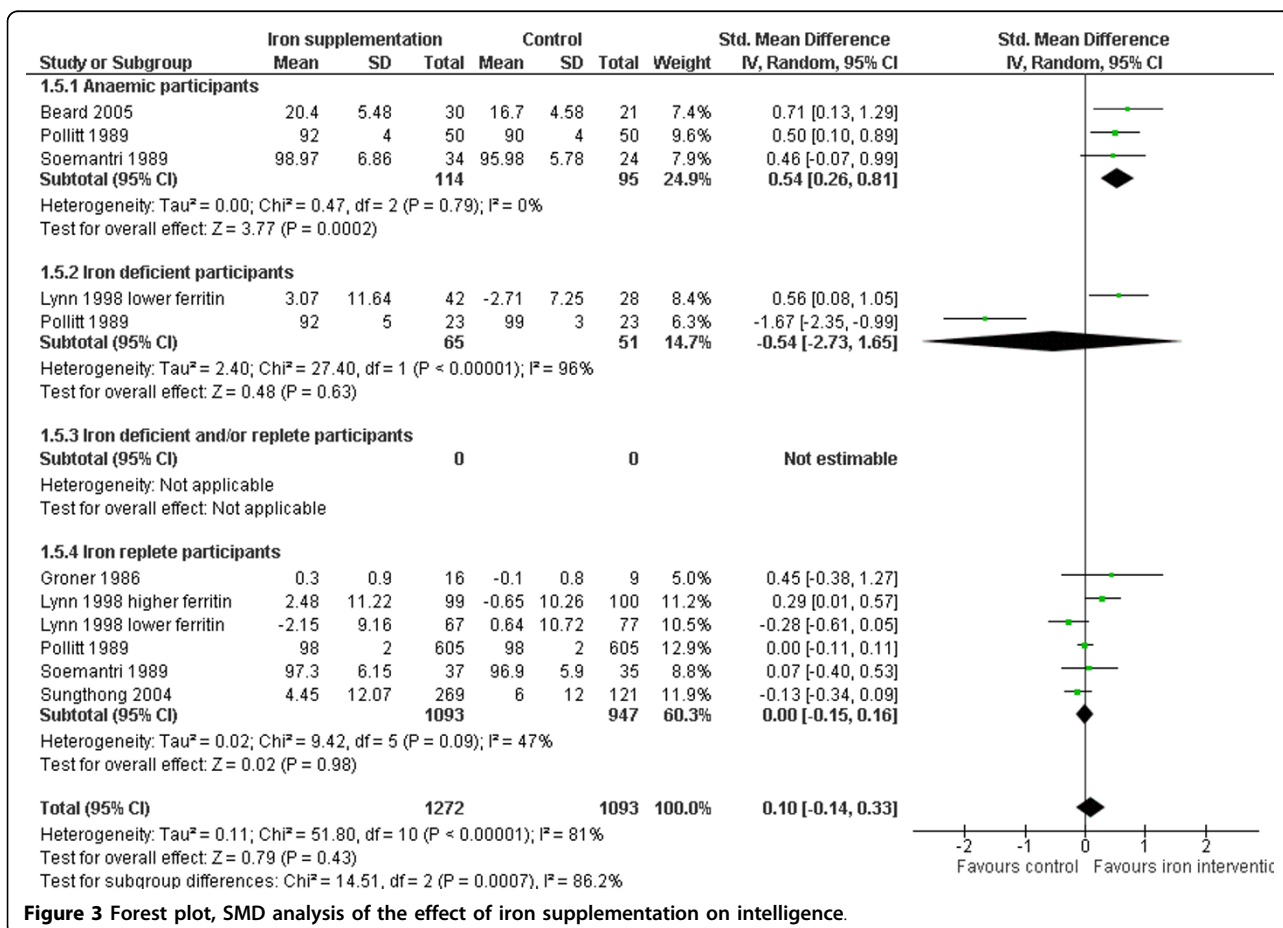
| Study or Subgroup | Iron supplementation Mean | SD | Total | Control Mean | SD | Total | Weight | Std. Mean Difference IV, Random, 95% CI |
|---|---|---|---|---|---|---|---|---|
| **1.5.1 Anaemic participants** | | | | | | | | |
| Beard 2005 | 20.4 | 5.48 | 30 | 16.7 | 4.58 | 21 | 7.4% | 0.71 [0.13, 1.29] |
| Pollitt 1989 | 92 | 4 | 50 | 90 | 4 | 50 | 9.6% | 0.50 [0.10, 0.89] |
| Soemantri 1989 | 98.97 | 6.86 | 34 | 95.98 | 5.78 | 24 | 7.9% | 0.46 [-0.07, 0.99] |
| **Subtotal (95% CI)** | | | **114** | | | **95** | **24.9%** | **0.54 [0.26, 0.81]** |

Heterogeneity: Tau² = 0.00; Chi² = 0.47, df = 2 (P = 0.79); I² = 0%
Test for overall effect: Z = 3.77 (P = 0.0002)

| Study or Subgroup | Mean | SD | Total | Mean | SD | Total | Weight | IV, Random, 95% CI |
|---|---|---|---|---|---|---|---|---|
| **1.5.2 Iron deficient participants** | | | | | | | | |
| Lynn 1998 lower ferritin | 3.07 | 11.64 | 42 | -2.71 | 7.25 | 28 | 8.4% | 0.56 [0.08, 1.05] |
| Pollitt 1989 | 92 | 5 | 23 | 99 | 3 | 23 | 6.3% | -1.67 [-2.35, -0.99] |
| **Subtotal (95% CI)** | | | **65** | | | **51** | **14.7%** | **-0.54 [-2.73, 1.65]** |

Heterogeneity: Tau² = 2.40; Chi² = 27.40, df = 1 (P < 0.00001); I² = 96%
Test for overall effect: Z = 0.48 (P = 0.63)

**1.5.3 Iron deficient and/or replete participants**
**Subtotal (95% CI)** **0** **0** **Not estimable**
Heterogeneity: Not applicable
Test for overall effect: Not applicable

| Study or Subgroup | Mean | SD | Total | Mean | SD | Total | Weight | IV, Random, 95% CI |
|---|---|---|---|---|---|---|---|---|
| **1.5.4 Iron replete participants** | | | | | | | | |
| Groner 1986 | 0.3 | 0.9 | 16 | -0.1 | 0.8 | 9 | 5.0% | 0.45 [-0.38, 1.27] |
| Lynn 1998 higher ferritin | 2.48 | 11.22 | 99 | -0.65 | 10.26 | 100 | 11.2% | 0.29 [0.01, 0.57] |
| Lynn 1998 lower ferritin | -2.15 | 9.16 | 67 | 0.64 | 10.72 | 77 | 10.5% | -0.28 [-0.61, 0.05] |
| Pollitt 1989 | 98 | 2 | 605 | 98 | 2 | 605 | 12.9% | 0.00 [-0.11, 0.11] |
| Soemantri 1989 | 97.3 | 6.15 | 37 | 96.9 | 5.9 | 35 | 8.8% | 0.07 [-0.40, 0.53] |
| Sungthong 2004 | 4.45 | 12.07 | 269 | 6 | 12 | 121 | 11.9% | -0.13 [-0.34, 0.09] |
| **Subtotal (95% CI)** | | | **1093** | | | **947** | **60.3%** | **0.00 [-0.15, 0.16]** |

Heterogeneity: Tau² = 0.02; Chi² = 9.42, df = 5 (P = 0.09); I² = 47%
Test for overall effect: Z = 0.02 (P = 0.98)

**Total (95% CI)** **1272** **1093** **100.0%** **0.10 [-0.14, 0.33]**
Heterogeneity: Tau² = 0.11; Chi² = 51.80, df = 10 (P < 0.00001); I² = 81%
Test for overall effect: Z = 0.79 (P = 0.43)
Test for subgroup differences: Chi² = 14.51, df = 2 (P = 0.0007), I² = 86.2%

Std. Mean Difference
IV, Random, 95% CI
-2 -1 0 1 2
Favours control Favours iron interventic

**Figure 3 Forest plot, SMD analysis of the effect of iron supplementation on intelligence**.